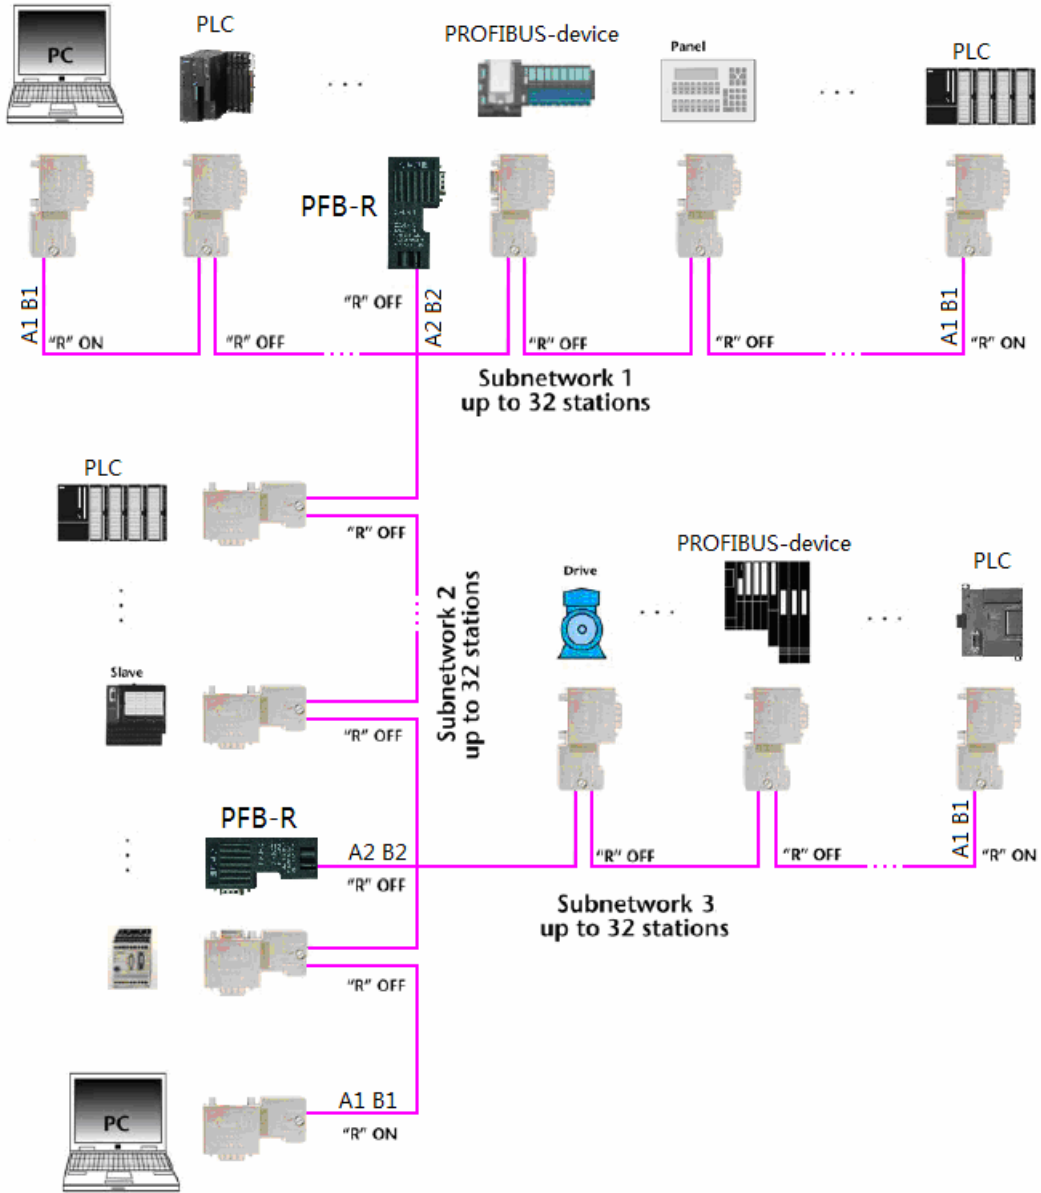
PC
PLC
...
PROFIBUS-device
Panel
...
PLC

PFB-R
"R" OFF
A1 B1
"R" ON
"R" OFF
A2 B2
"R" OFF
"R" OFF
A1 B1
"R" ON

Subnetwork 1
up to 32 stations

PLC
"R" OFF
Subnetwork 2
up to 32 stations
Slave
"R" OFF

Drive
...
PROFIBUS-device
...
PLC

PFB-R
A2 B2
"R" OFF
"R" OFF
"R" OFF
A1 B1
"R" ON

Subnetwork 3
up to 32 stations

"R" OFF

PC
A1 B1
"R" ON